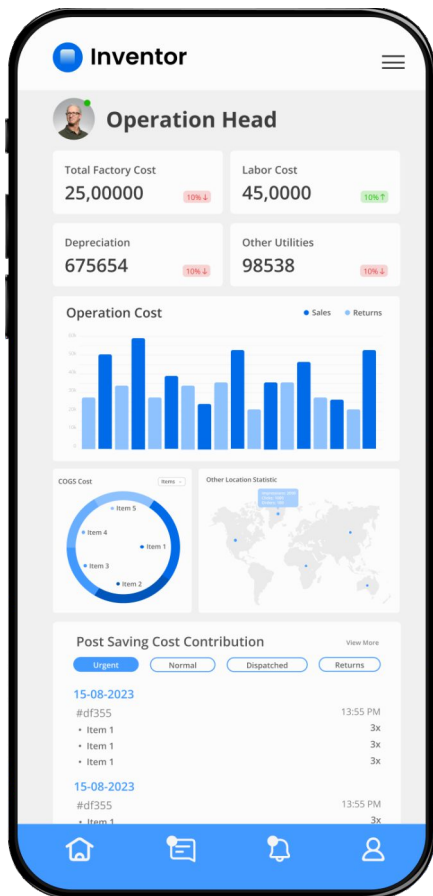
Inventor

Operation Head

Total Factory Cost
25,00000
10% ↓

Labor Cost
45,0000
10% ↑

Depreciation
675654
10% ↓

Other Utilities
98538
10% ↓

Operation Cost
● Sales ● Returns
60k
50k
40k
30k
20k
10k
0

COGS Cost
Items
Item 5
Item 4
Item 1
Item 3
Item 2

Other Location Statistic

Post Saving Cost Contribution
View More
Urgent
Normal
Dispatched
Returns

15-08-2023
#df355
13:55 PM
• Item 1
3x
• Item 1
3x
• Item 1
3x

15-08-2023
#df355
13:55 PM
• Item 1
3x